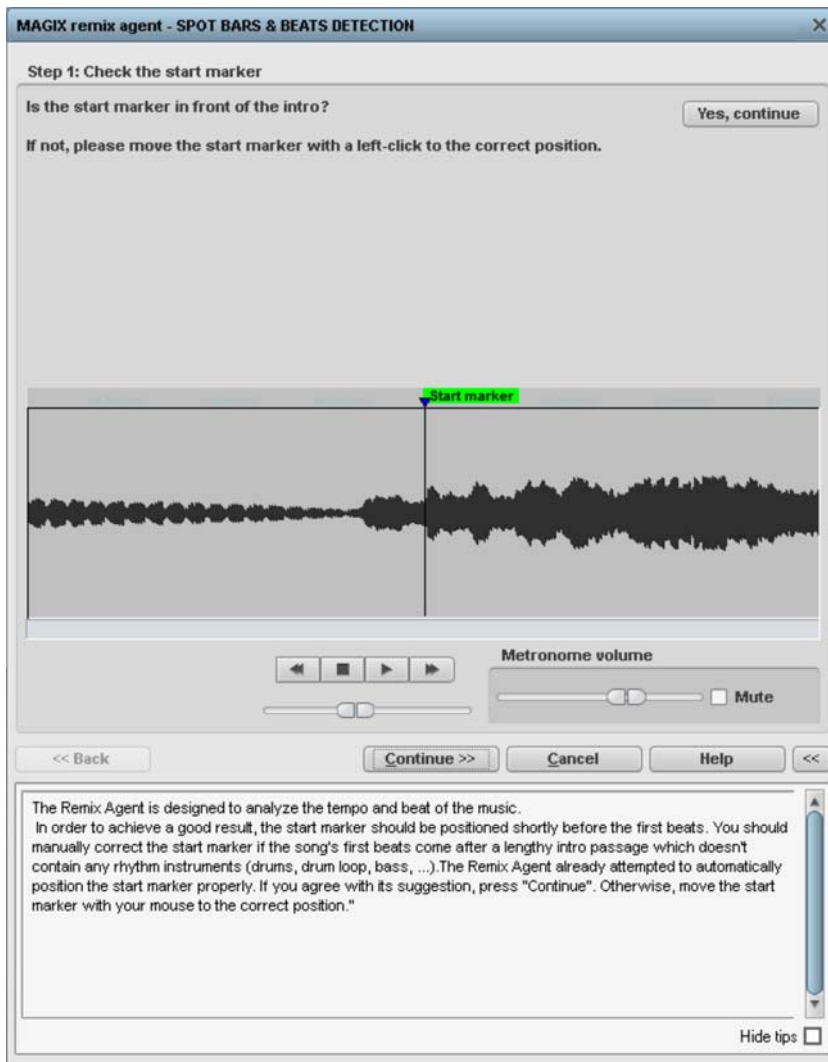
MAGIX remix agent - SPOT BARS & BEATS DETECTION

Step 1: Check the start marker

Is the start marker in front of the intro?

Yes, continue

If not, please move the start marker with a left-click to the correct position.

Start marker

Metronome volume

Mute

<< Back

Continue >>

Cancel

Help

<<

The Remix Agent is designed to analyze the tempo and beat of the music.
In order to achieve a good result, the start marker should be positioned shortly before the first beats. You should manually correct the start marker if the song's first beats come after a lengthy intro passage which doesn't contain any rhythm instruments (drums, drum loop, bass, ...).The Remix Agent already attempted to automatically position the start marker properly. If you agree with its suggestion, press "Continue". Otherwise, move the start marker with your mouse to the correct position."

Hide tips